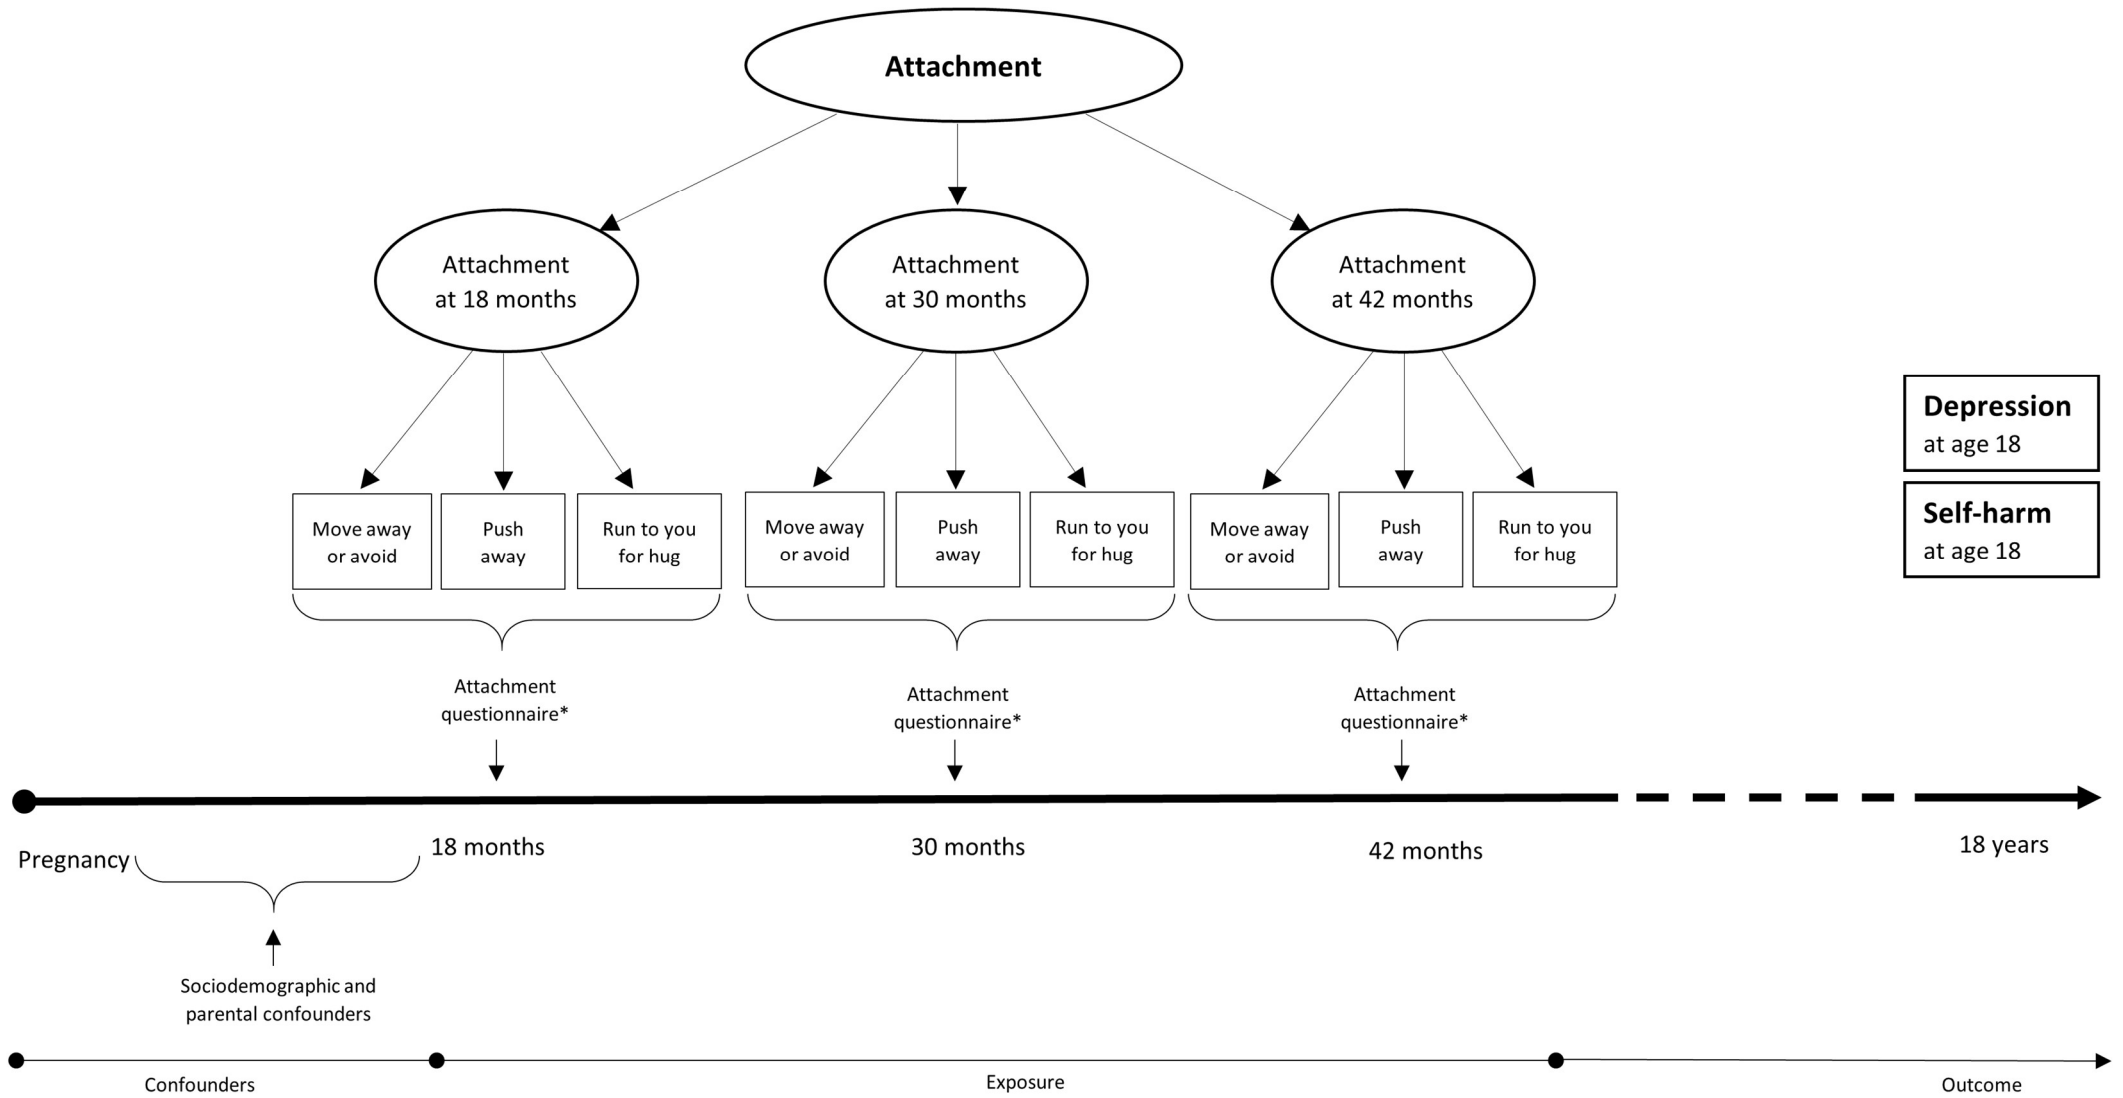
Attachment

Attachment at 18 months

Attachment at 30 months

Attachment at 42 months

Depression at age 18

Self-harm at age 18

Move away or avoid

Push away

Run to you for hug

Move away or avoid

Push away

Run to you for hug

Move away or avoid

Push away

Run to you for hug

Attachment questionnaire*

Attachment questionnaire*

Attachment questionnaire*

Pregnancy

18 months

30 months

42 months

18 years

Sociodemographic and parental confounders

Confounders

Exposure

Outcome